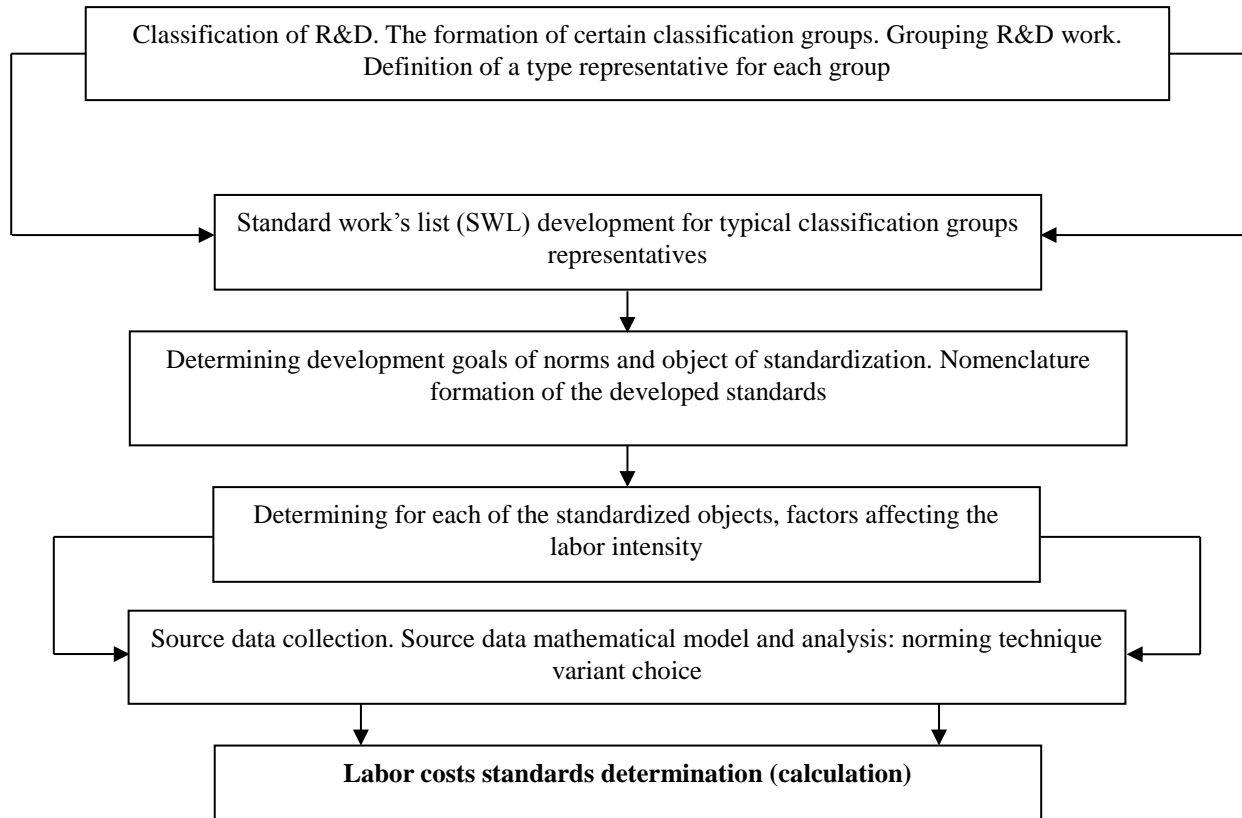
Classification of R&D. The formation of certain classification groups. Grouping R&D work. Definition of a type representative for each group

Standard work's list (SWL) development for typical classification groups representatives

Determining development goals of norms and object of standardization. Nomenclature formation of the developed standards

Determining for each of the standardized objects, factors affecting the labor intensity

Source data collection. Source data mathematical model and analysis: norming technique variant choice

**Labor costs standards determination (calculation)**